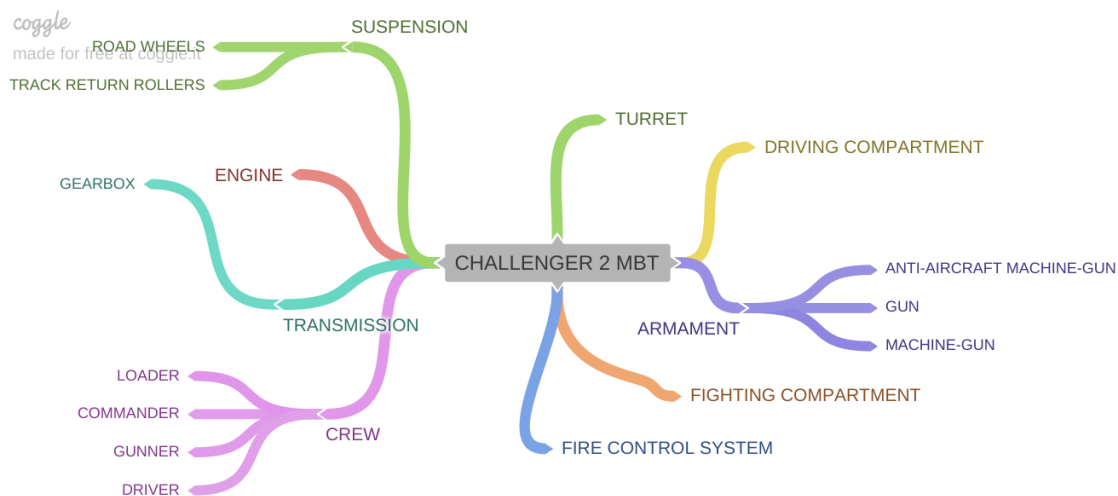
coggle
made for free at coggle.it

CHALLENGER 2 MBT

SUSPENSION
ROAD WHEELS
TRACK RETURN ROLLERS

ENGINE

GEARBOX
TRANSMISSION

LOADER
COMMANDER
GUNNER
DRIVER
CREW

TURRET

DRIVING COMPARTMENT

ANTI-AIRCRAFT MACHINE-GUN
GUN
MACHINE-GUN
ARMAMENT

FIGHTING COMPARTMENT

FIRE CONTROL SYSTEM